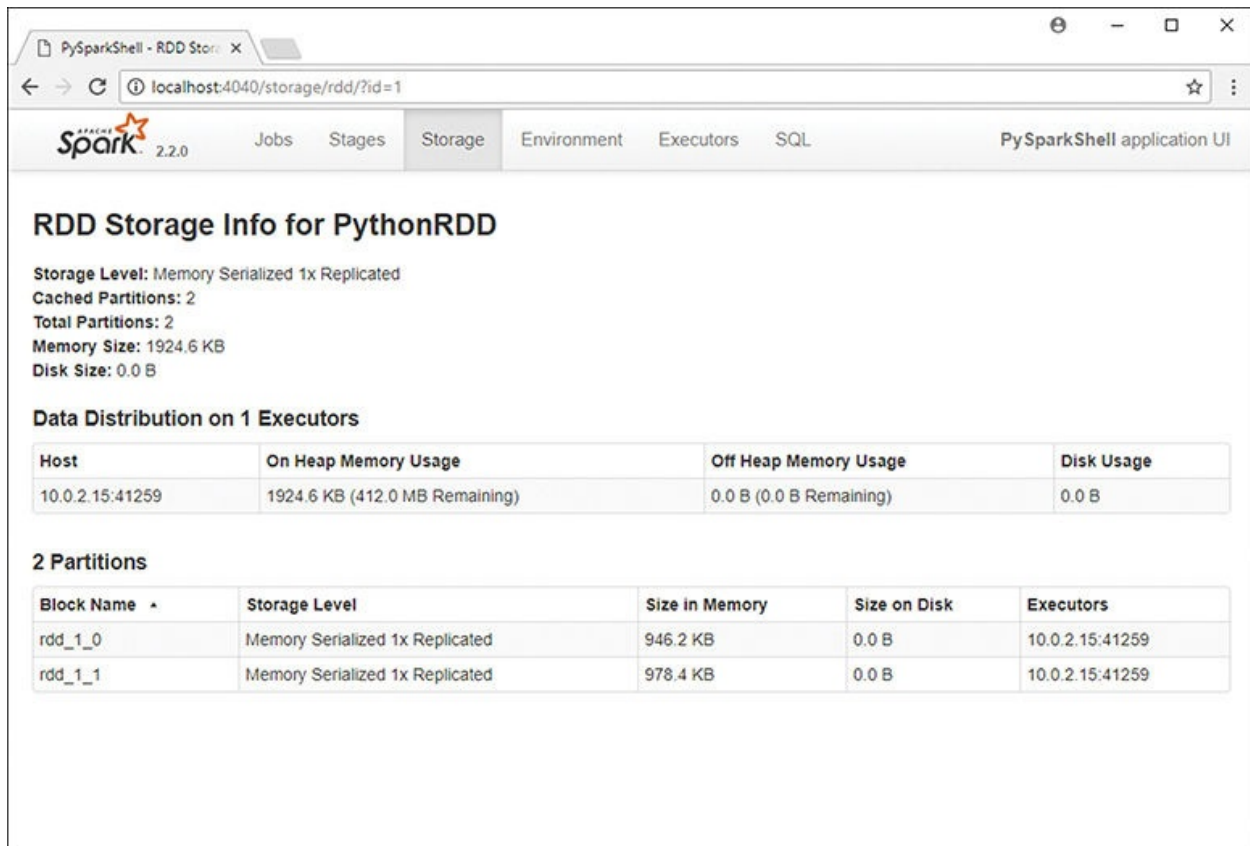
PySparkShell - RDD Stor ×

localhost:4040/storage/rdd/?id=1

APACHE Spark 2.2.0 Jobs Stages Storage Environment Executors SQL PySparkShell application UI

RDD Storage Info for PythonRDD

Storage Level: Memory Serialized 1x Replicated
Cached Partitions: 2
Total Partitions: 2
Memory Size: 1924.6 KB
Disk Size: 0.0 B

Data Distribution on 1 Executors

| Host | On Heap Memory Usage | Off Heap Memory Usage | Disk Usage |
|---|---|---|---|
| 10.0.2.15:41259 | 1924.6 KB (412.0 MB Remaining) | 0.0 B (0.0 B Remaining) | 0.0 B |

2 Partitions

| Block Name ▲ | Storage Level | Size in Memory | Size on Disk | Executors |
|---|---|---|---|---|
| rdd_1_0 | Memory Serialized 1x Replicated | 946.2 KB | 0.0 B | 10.0.2.15:41259 |
| rdd_1_1 | Memory Serialized 1x Replicated | 978.4 KB | 0.0 B | 10.0.2.15:41259 |